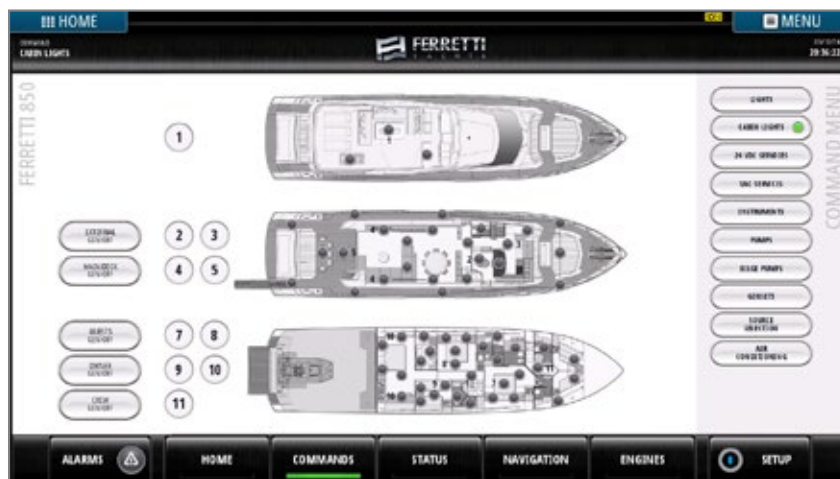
HOME

MENU

COMMAND
CABIN LIGHTS

FERRETTI
YACHTS

29:36:22

FERRETTI 850

1

EXTERNAL
ON/OFF

2 3

MAINDECK
ON/OFF

4 5

GUESTS
ON/OFF

7 8

OWNER
ON/OFF

9 10

CREW
ON/OFF

11

LIGHTS

CABIN LIGHTS

24 VDC SERVICES

VAC SERVICES

INSTRUMENTS

PUMPS

BILGE PUMPS

GENSETS

SOURCE
SELECTION

AIR
CONDITIONING

COMMAND MENU

ALARMS

HOME

COMMANDS

STATUS

NAVIGATION

ENGINES

SETUP